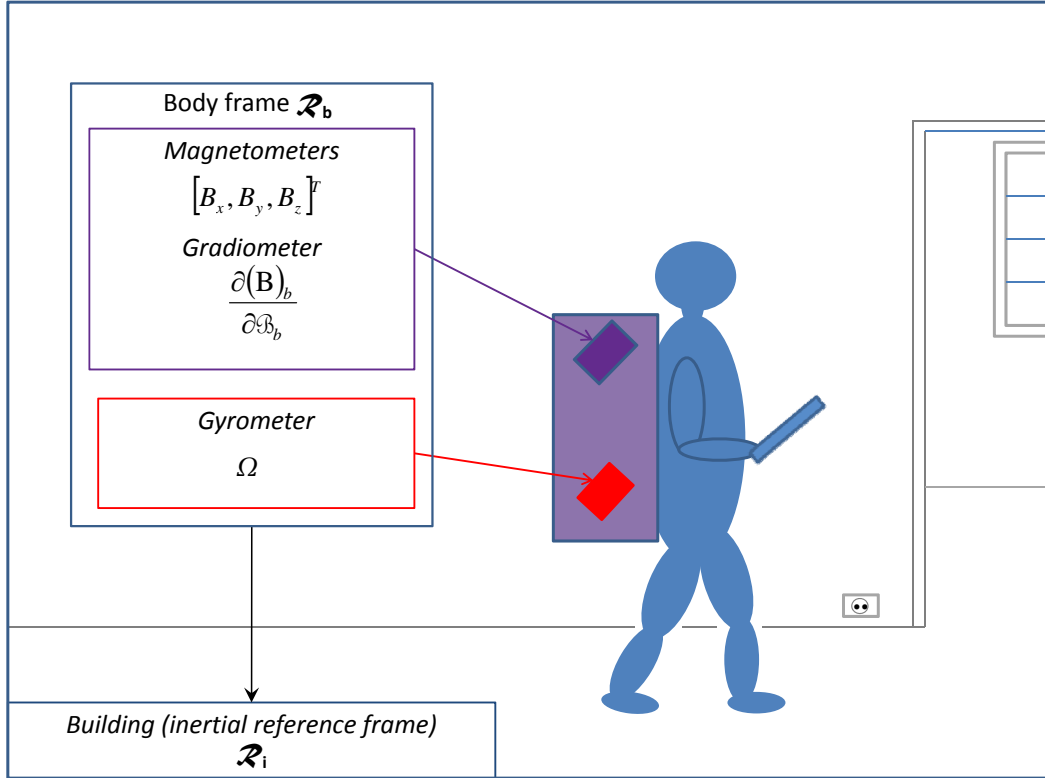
Body frame $\mathcal{R}_b$

*Magnetometers*

$\left[B_x, B_y, B_z\right]^T$

*Gradiometer*

$\frac{\partial(\mathrm{B})_b}{\partial \mathcal{B}_b}$

*Gyrometer*

$\Omega$

*Building (inertial reference frame)*

$\mathcal{R}_i$